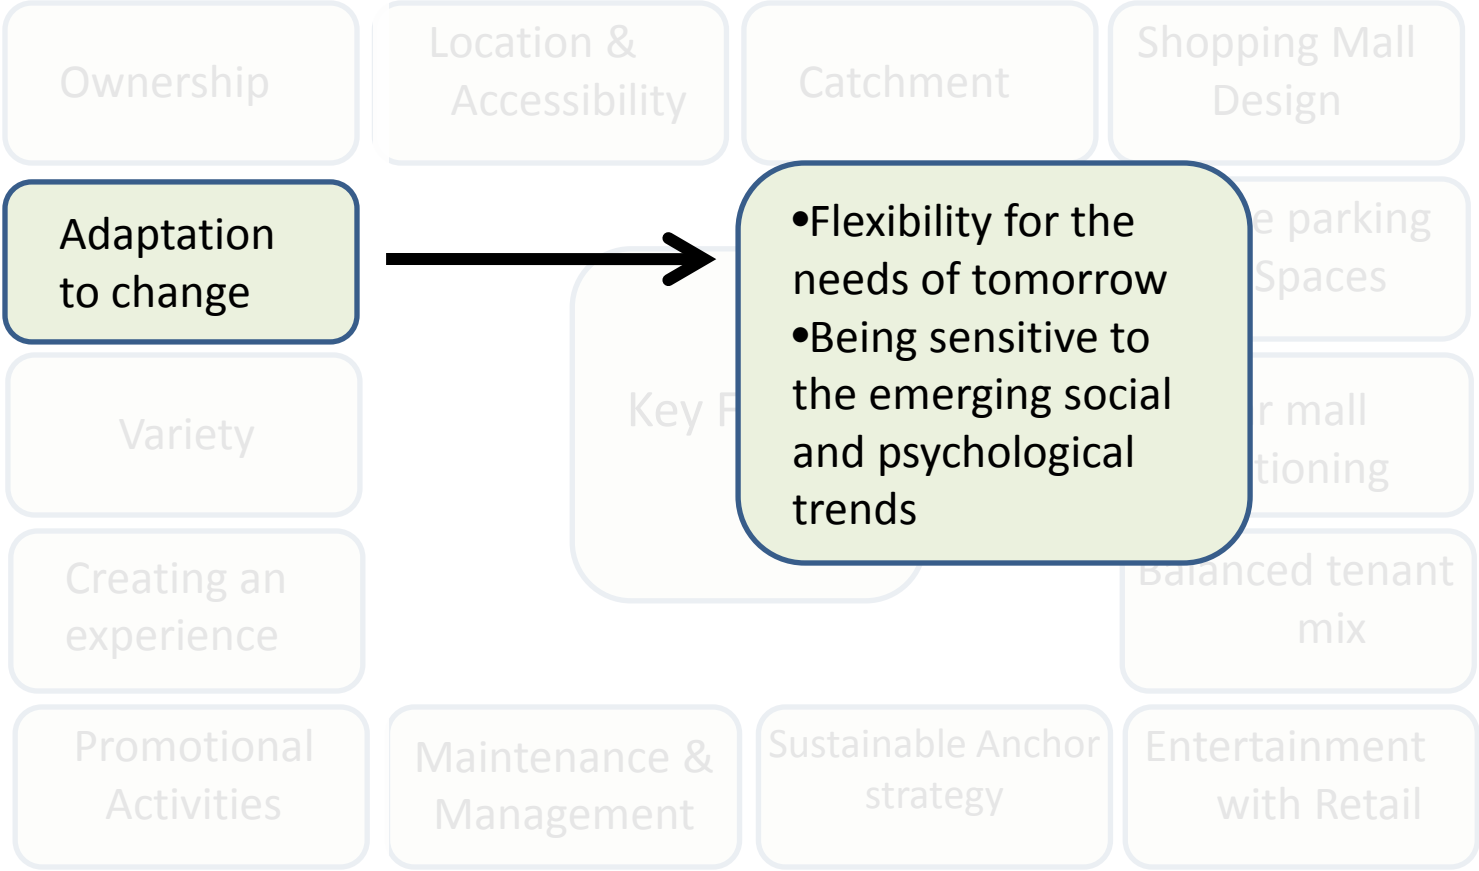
Ownership

Location & Accessibility

Catchment

Shopping Mall Design

Adaptation to change

•Flexibility for the needs of tomorrow
•Being sensitive to the emerging social and psychological trends

e parking Spaces

Variety

Key F

r mall tioning

Creating an experience

Balanced tenant mix

Promotional Activities

Maintenance & Management

Sustainable Anchor strategy

Entertainment with Retail